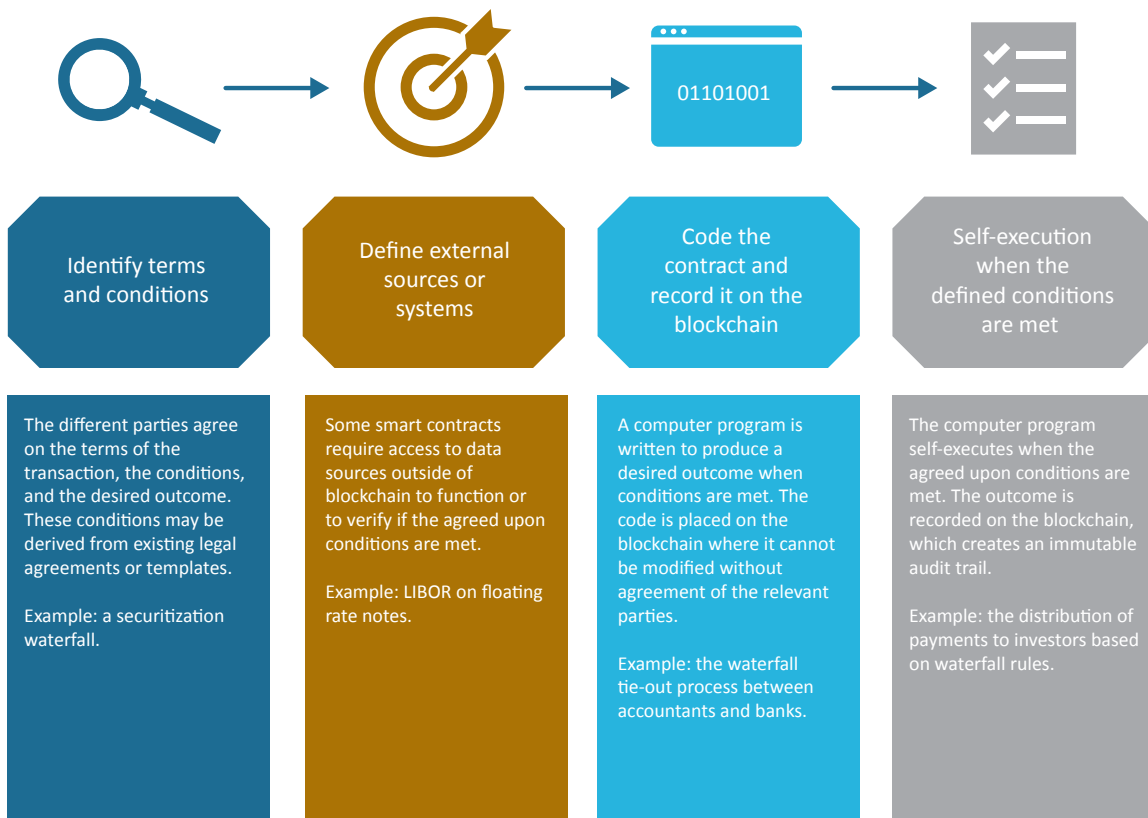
01101001

Identify terms and conditions

Define external sources or systems

Code the contract and record it on the blockchain

Self-execution when the defined conditions are met

The different parties agree on the terms of the transaction, the conditions, and the desired outcome. These conditions may be derived from existing legal agreements or templates.

Example: a securitization waterfall.

Some smart contracts require access to data sources outside of blockchain to function or to verify if the agreed upon conditions are met.

Example: LIBOR on floating rate notes.

A computer program is written to produce a desired outcome when conditions are met. The code is placed on the blockchain where it cannot be modified without agreement of the relevant parties.

Example: the waterfall tie-out process between accountants and banks.

The computer program self-executes when the agreed upon conditions are met. The outcome is recorded on the blockchain, which creates an immutable audit trail.

Example: the distribution of payments to investors based on waterfall rules.